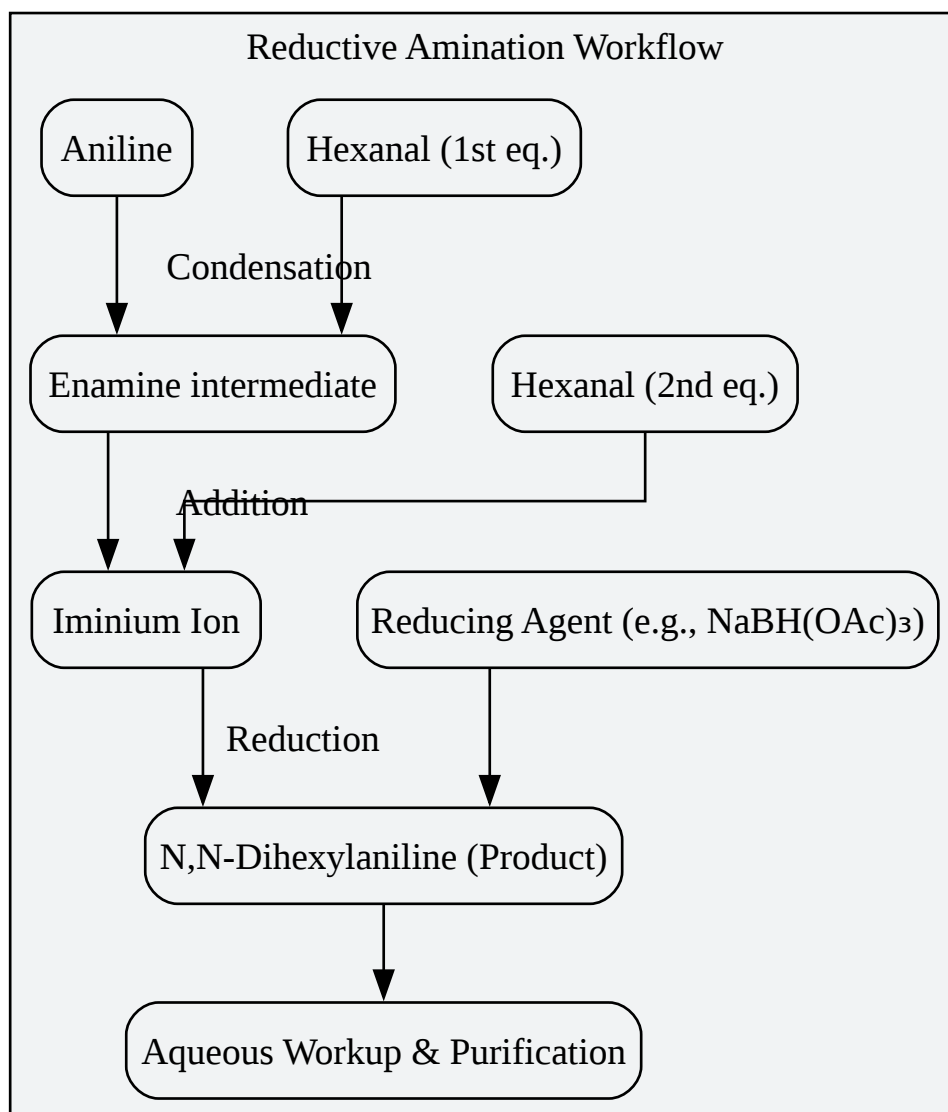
Reductive Amination Workflow

Aniline

Hexanal (1st eq.)

Condensation

Enamine intermediate

Hexanal (2nd eq.)

Addition

Iminium Ion

Reducing Agent (e.g., NaBH(OAc)₃)

Reduction

N,N-Dihexylaniline (Product)

Aqueous Workup & Purification